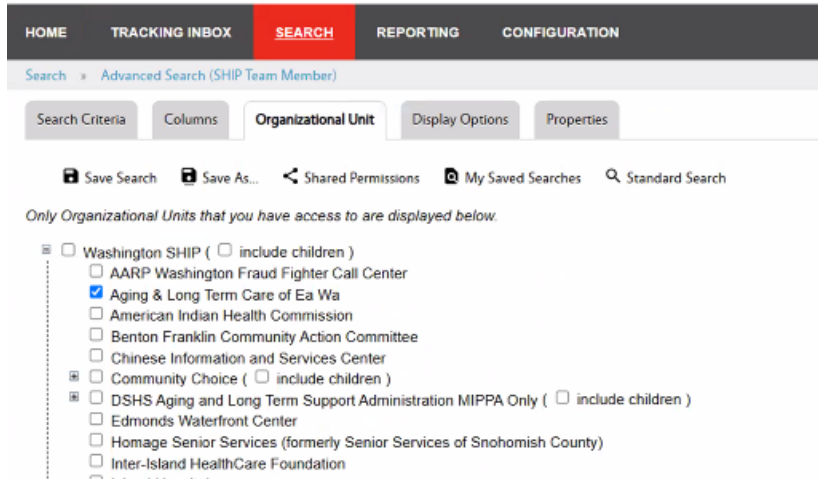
HOME TRACKING INBOX SEARCH REPORTING CONFIGURATION

Search » Advanced Search (SHIP Team Member)

Search Criteria Columns Organizational Unit Display Options Properties

Save Search Save As... Shared Permissions My Saved Searches Standard Search

Only Organizational Units that you have access to are displayed below.

Washington SHIP ( include children )
AARP Washington Fraud Fighter Call Center
Aging & Long Term Care of Ea Wa
American Indian Health Commission
Benton Franklin Community Action Committee
Chinese Information and Services Center
Community Choice ( include children )
DSHS Aging and Long Term Support Administration MIPPA Only ( include children )
Edmonds Waterfront Center
Homage Senior Services (formerly Senior Services of Snohomish County)
Inter-Island HealthCare Foundation